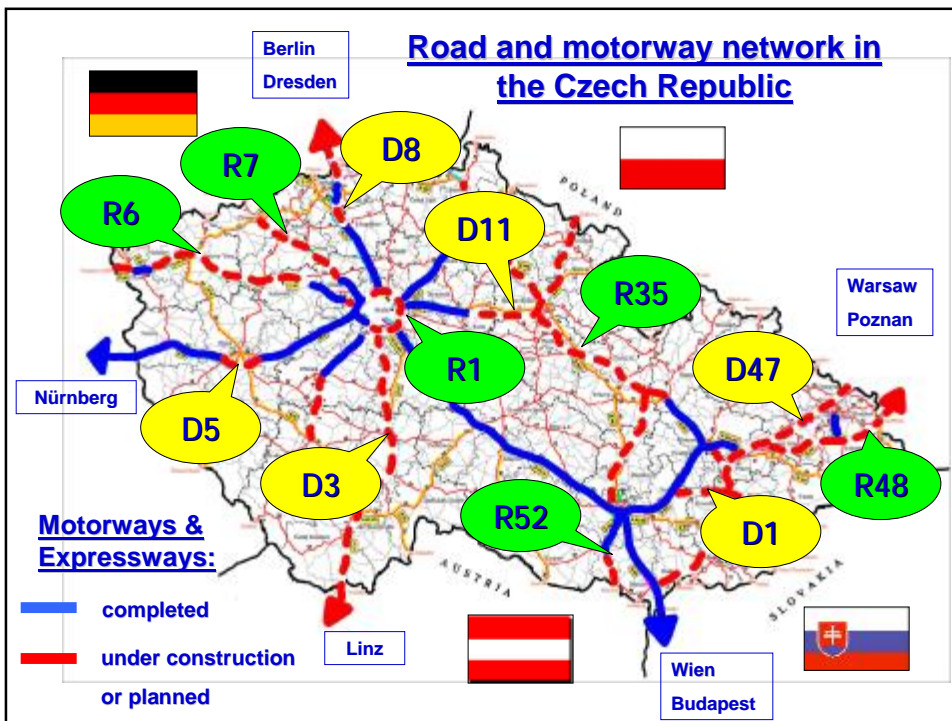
Road and motorway network in the Czech Republic

Berlin
Dresden

R7

D8

R6

D11

POLAND

R35

Warsaw
Poznan

Nürnberg

R1

D47

D5

D3

R48

R52

D1

Motorways & Expressways:

completed

under construction or planned

AUSTRIA

SLOVAKIA

Linz

Wien
Budapest